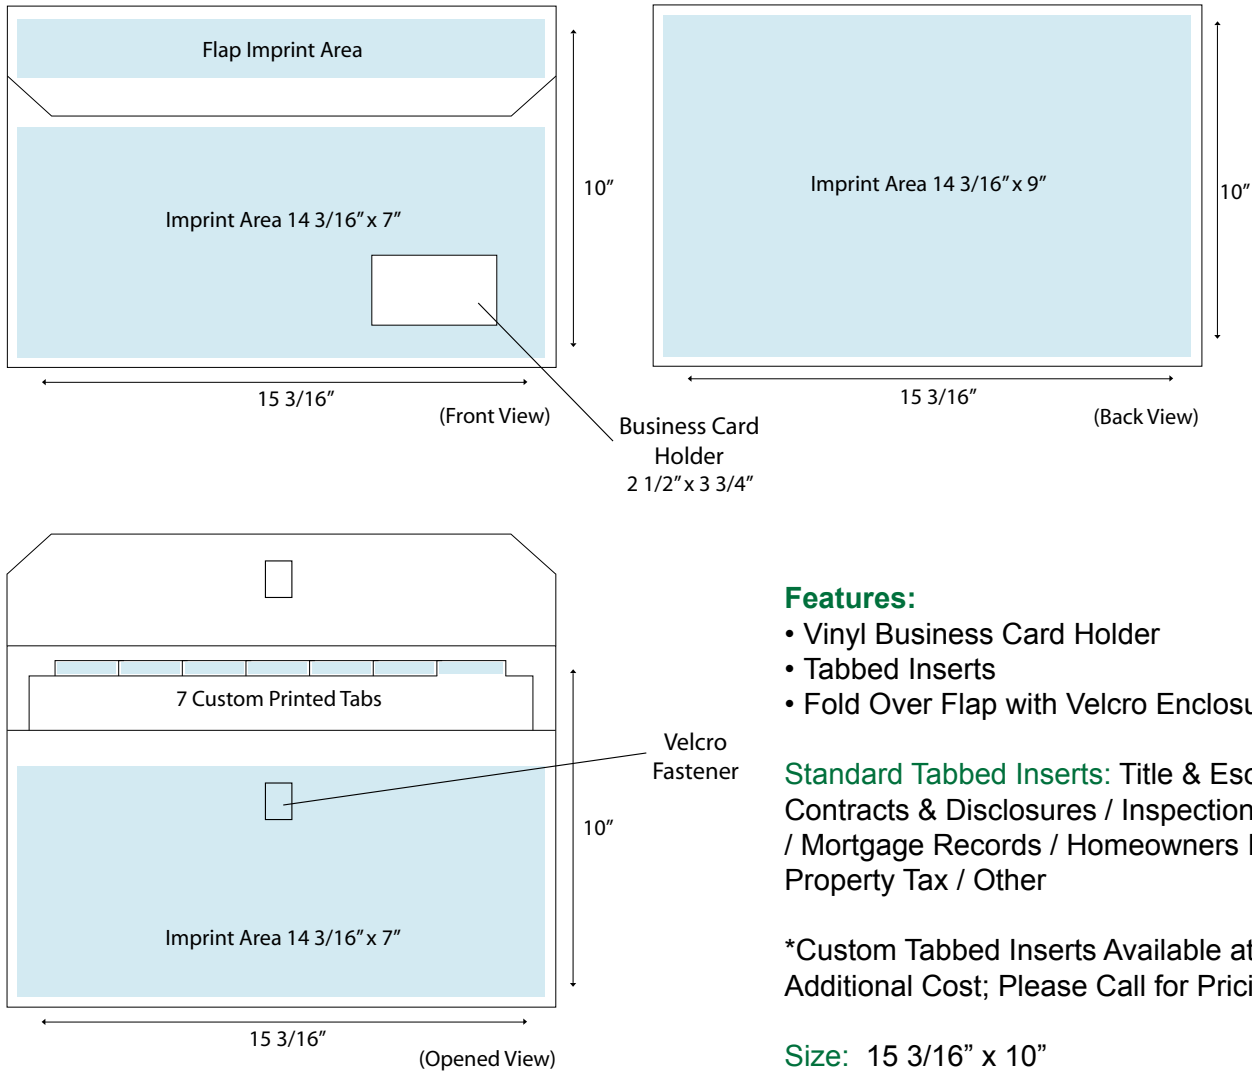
Flap Imprint Area

Imprint Area 14 3/16" x 7"

10"

15 3/16"

(Front View)

Imprint Area 14 3/16" x 9"

10"

15 3/16"

(Back View)

Business Card Holder
2 1/2" x 3 3/4"

7 Custom Printed Tabs

Velcro Fastener

10"

Imprint Area 14 3/16" x 7"

15 3/16"

(Opened View)

Features:
• Vinyl Business Card Holder
• Tabbed Inserts
• Fold Over Flap with Velcro Enclos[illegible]

Standard Tabbed Inserts: Title & Esc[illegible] Contracts & Disclosures / Inspection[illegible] / Mortgage Records / Homeowners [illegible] Property Tax / Other

*Custom Tabbed Inserts Available at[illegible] Additional Cost; Please Call for Prici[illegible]

Size: 15 3/16" x 10"